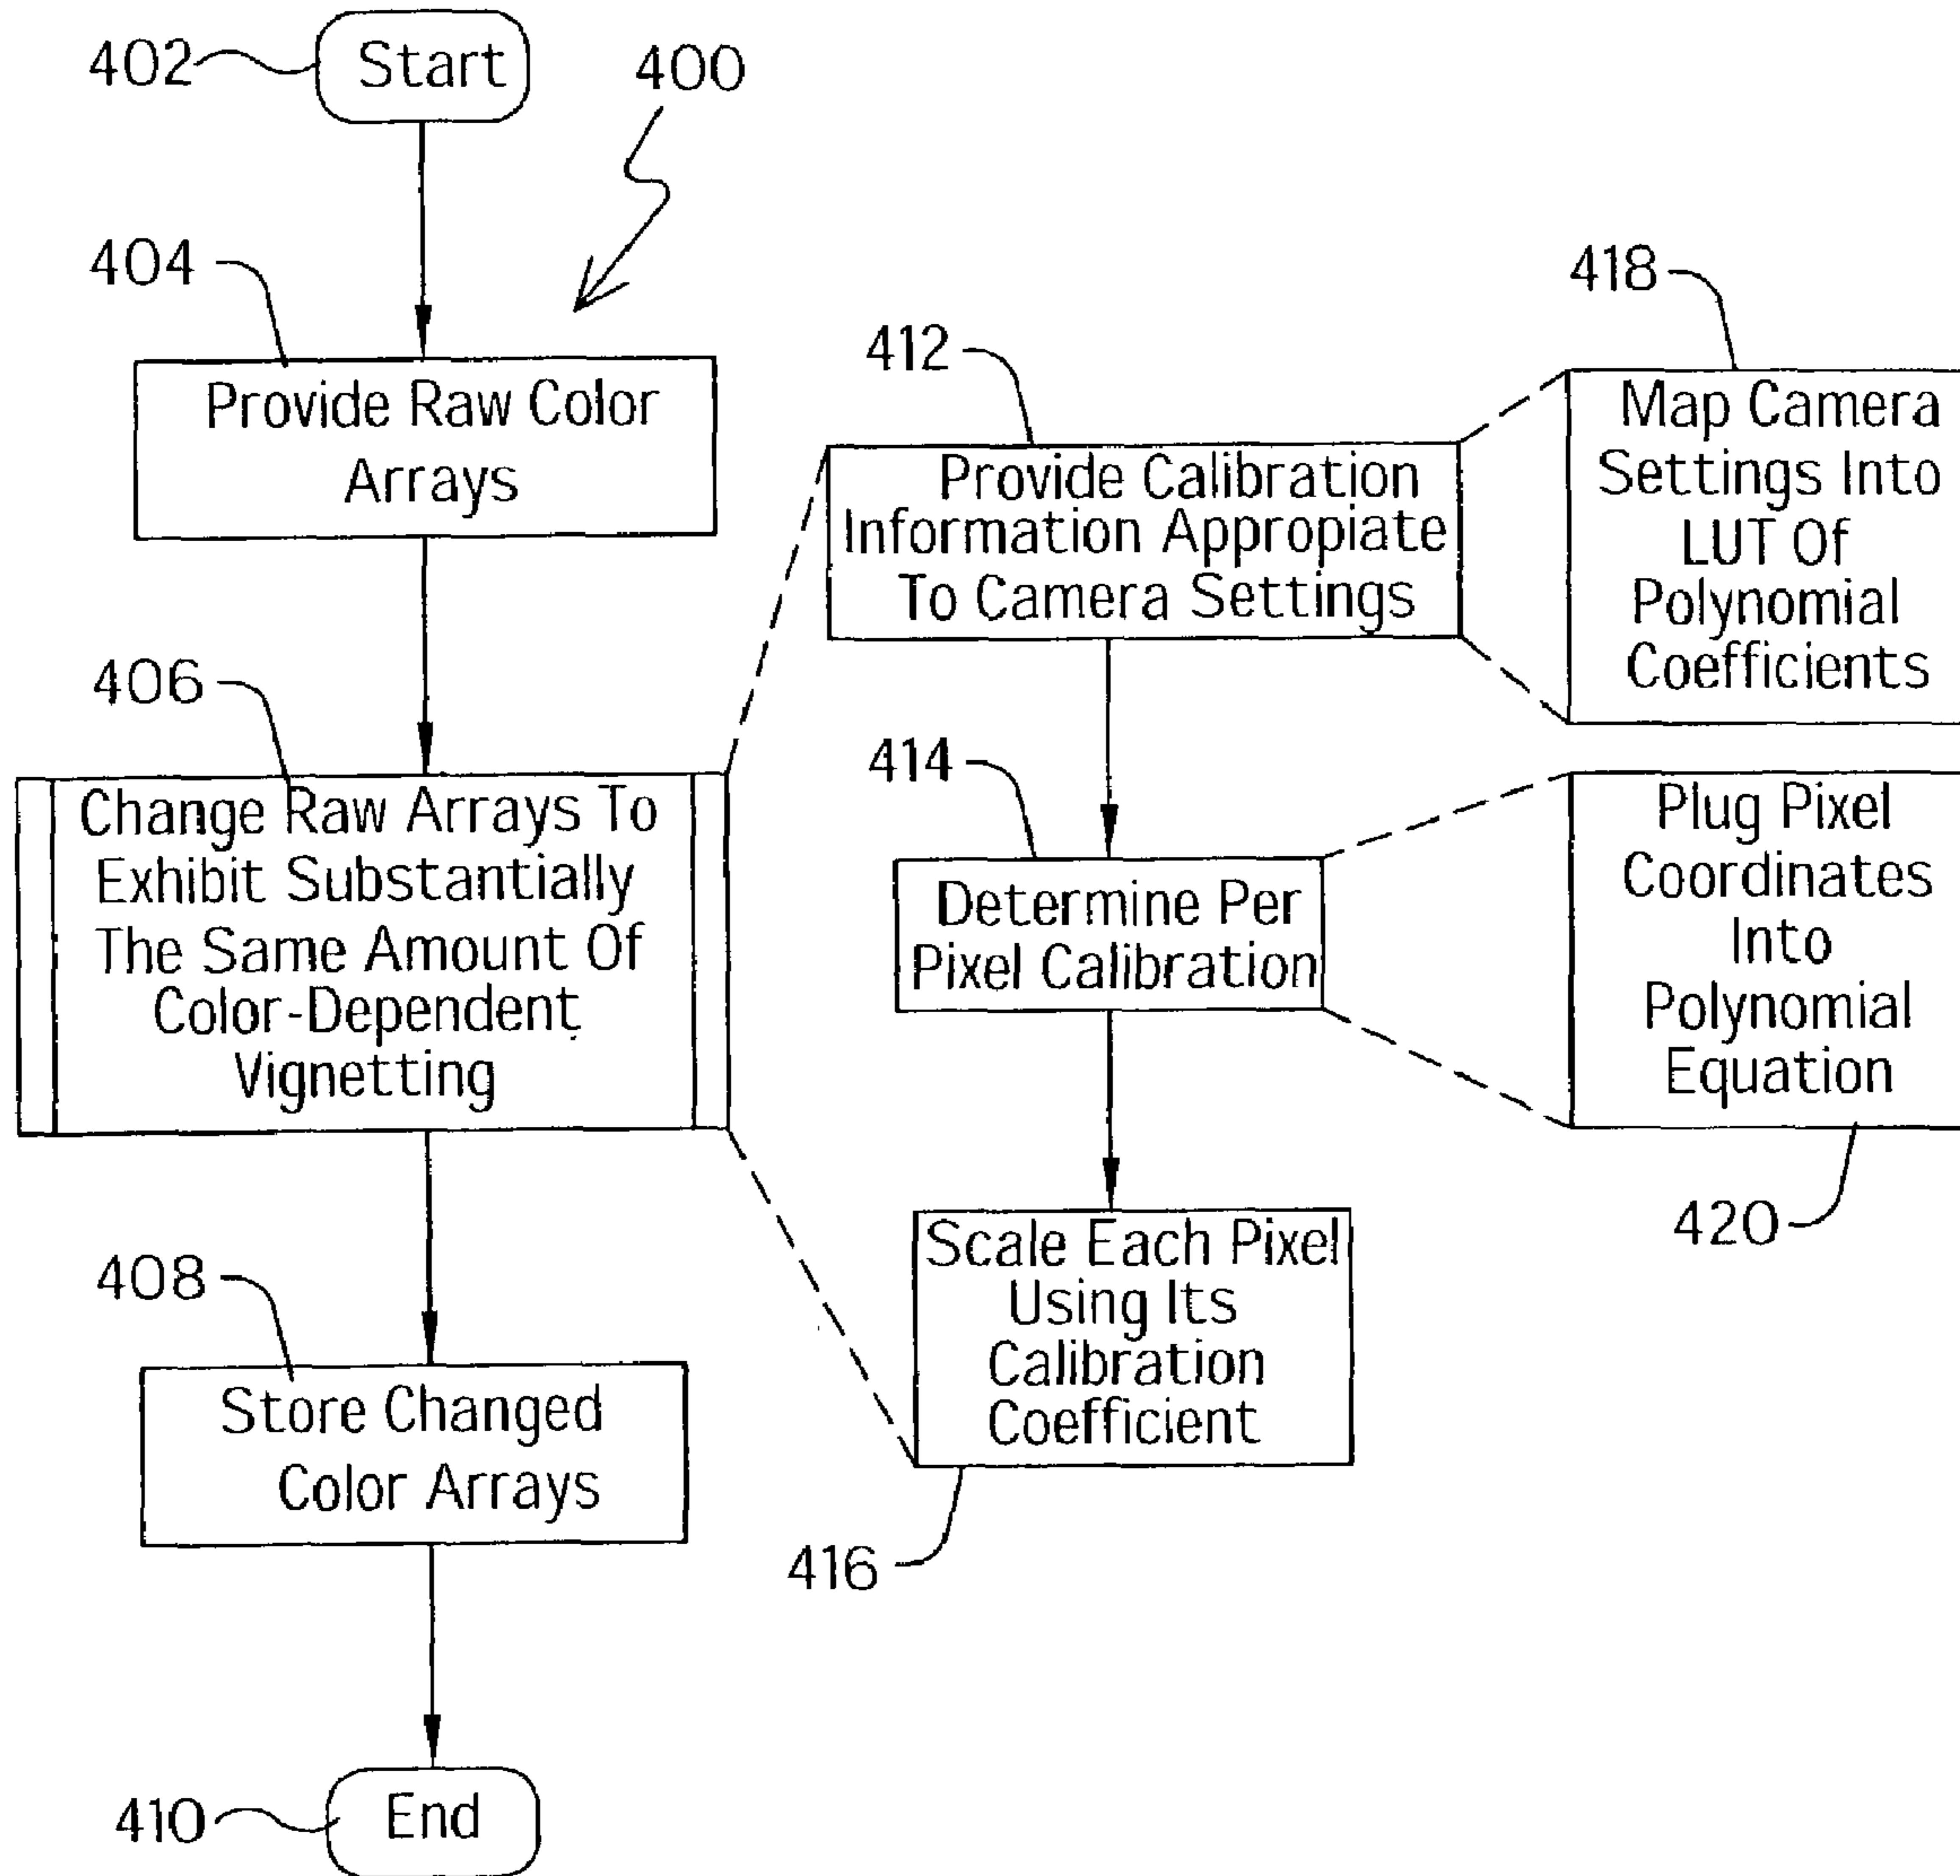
402 Start

400

404

Provide Raw Color Arrays

406

Change Raw Arrays To Exhibit Substantially The Same Amount Of Color-Dependent Vignetting

408

Store Changed Color Arrays

410 End

412

Provide Calibration Information Appropiate To Camera Settings

414

Determine Per Pixel Calibration

Scale Each Pixel Using Its Calibration Coefficient

416

418

Map Camera Settings Into LUT Of Polynomial Coefficients

Plug Pixel Coordinates Into Polynomial Equation

420